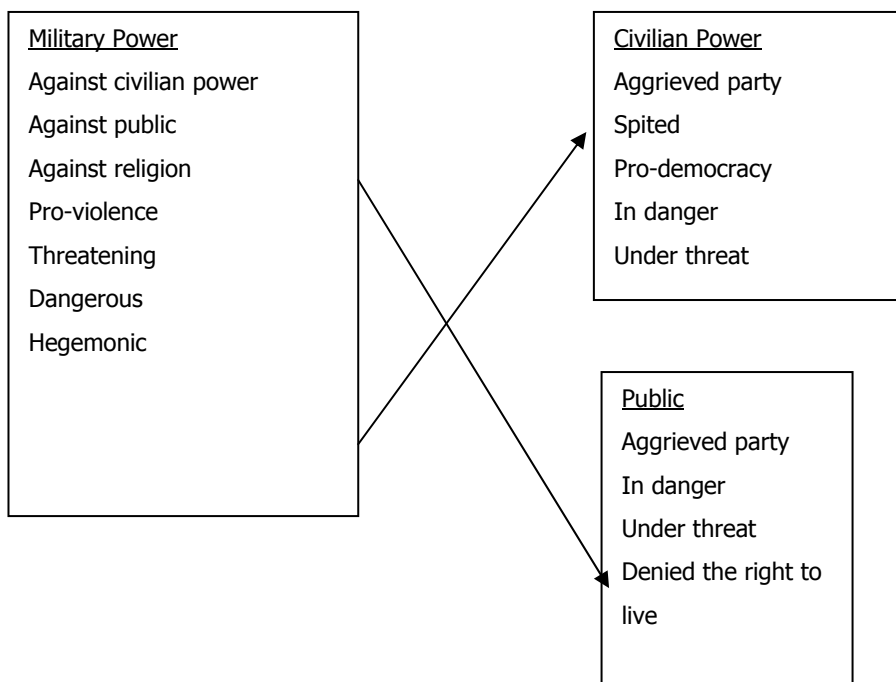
Military Power
Against civilian power
Against public
Against religion
Pro-violence
Threatening
Dangerous
Hegemonic

Civilian Power
Aggrieved party
Spited
Pro-democracy
In danger
Under threat

Public
Aggrieved party
In danger
Under threat
Denied the right to live